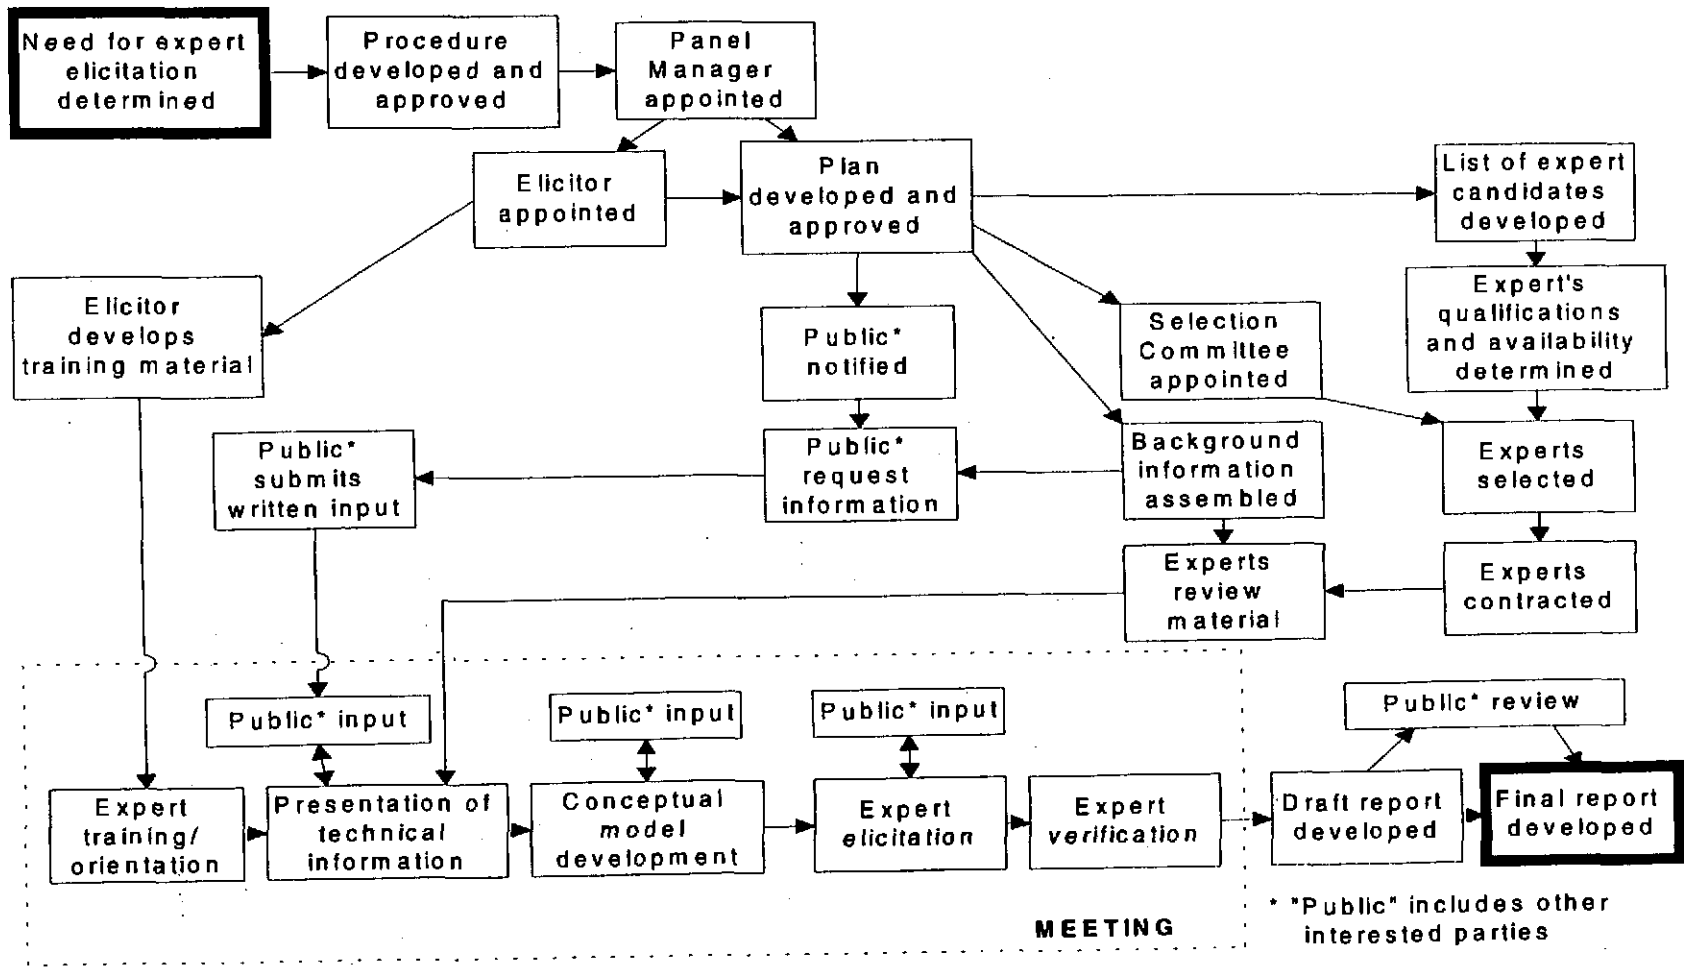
Need for expert elicitation determined

Procedure developed and approved

Panel Manager appointed

Elicitor appointed

Plan developed and approved

List of expert candidates developed

Elicitor develops training material

Public* notified

Selection Committee appointed

Expert's qualifications and availability determined

Public* submits written input

Public* request information

Background information assembled

Experts selected

Experts review material

Experts contracted

Public* input

Public* input

Public* input

Public* review

Expert training/ orientation

Presentation of technical information

Conceptual *model* development

Expert *elicitation*

Expert *verification*

Draft report developed

Final report developed

MEETING

* "Public" includes other interested parties